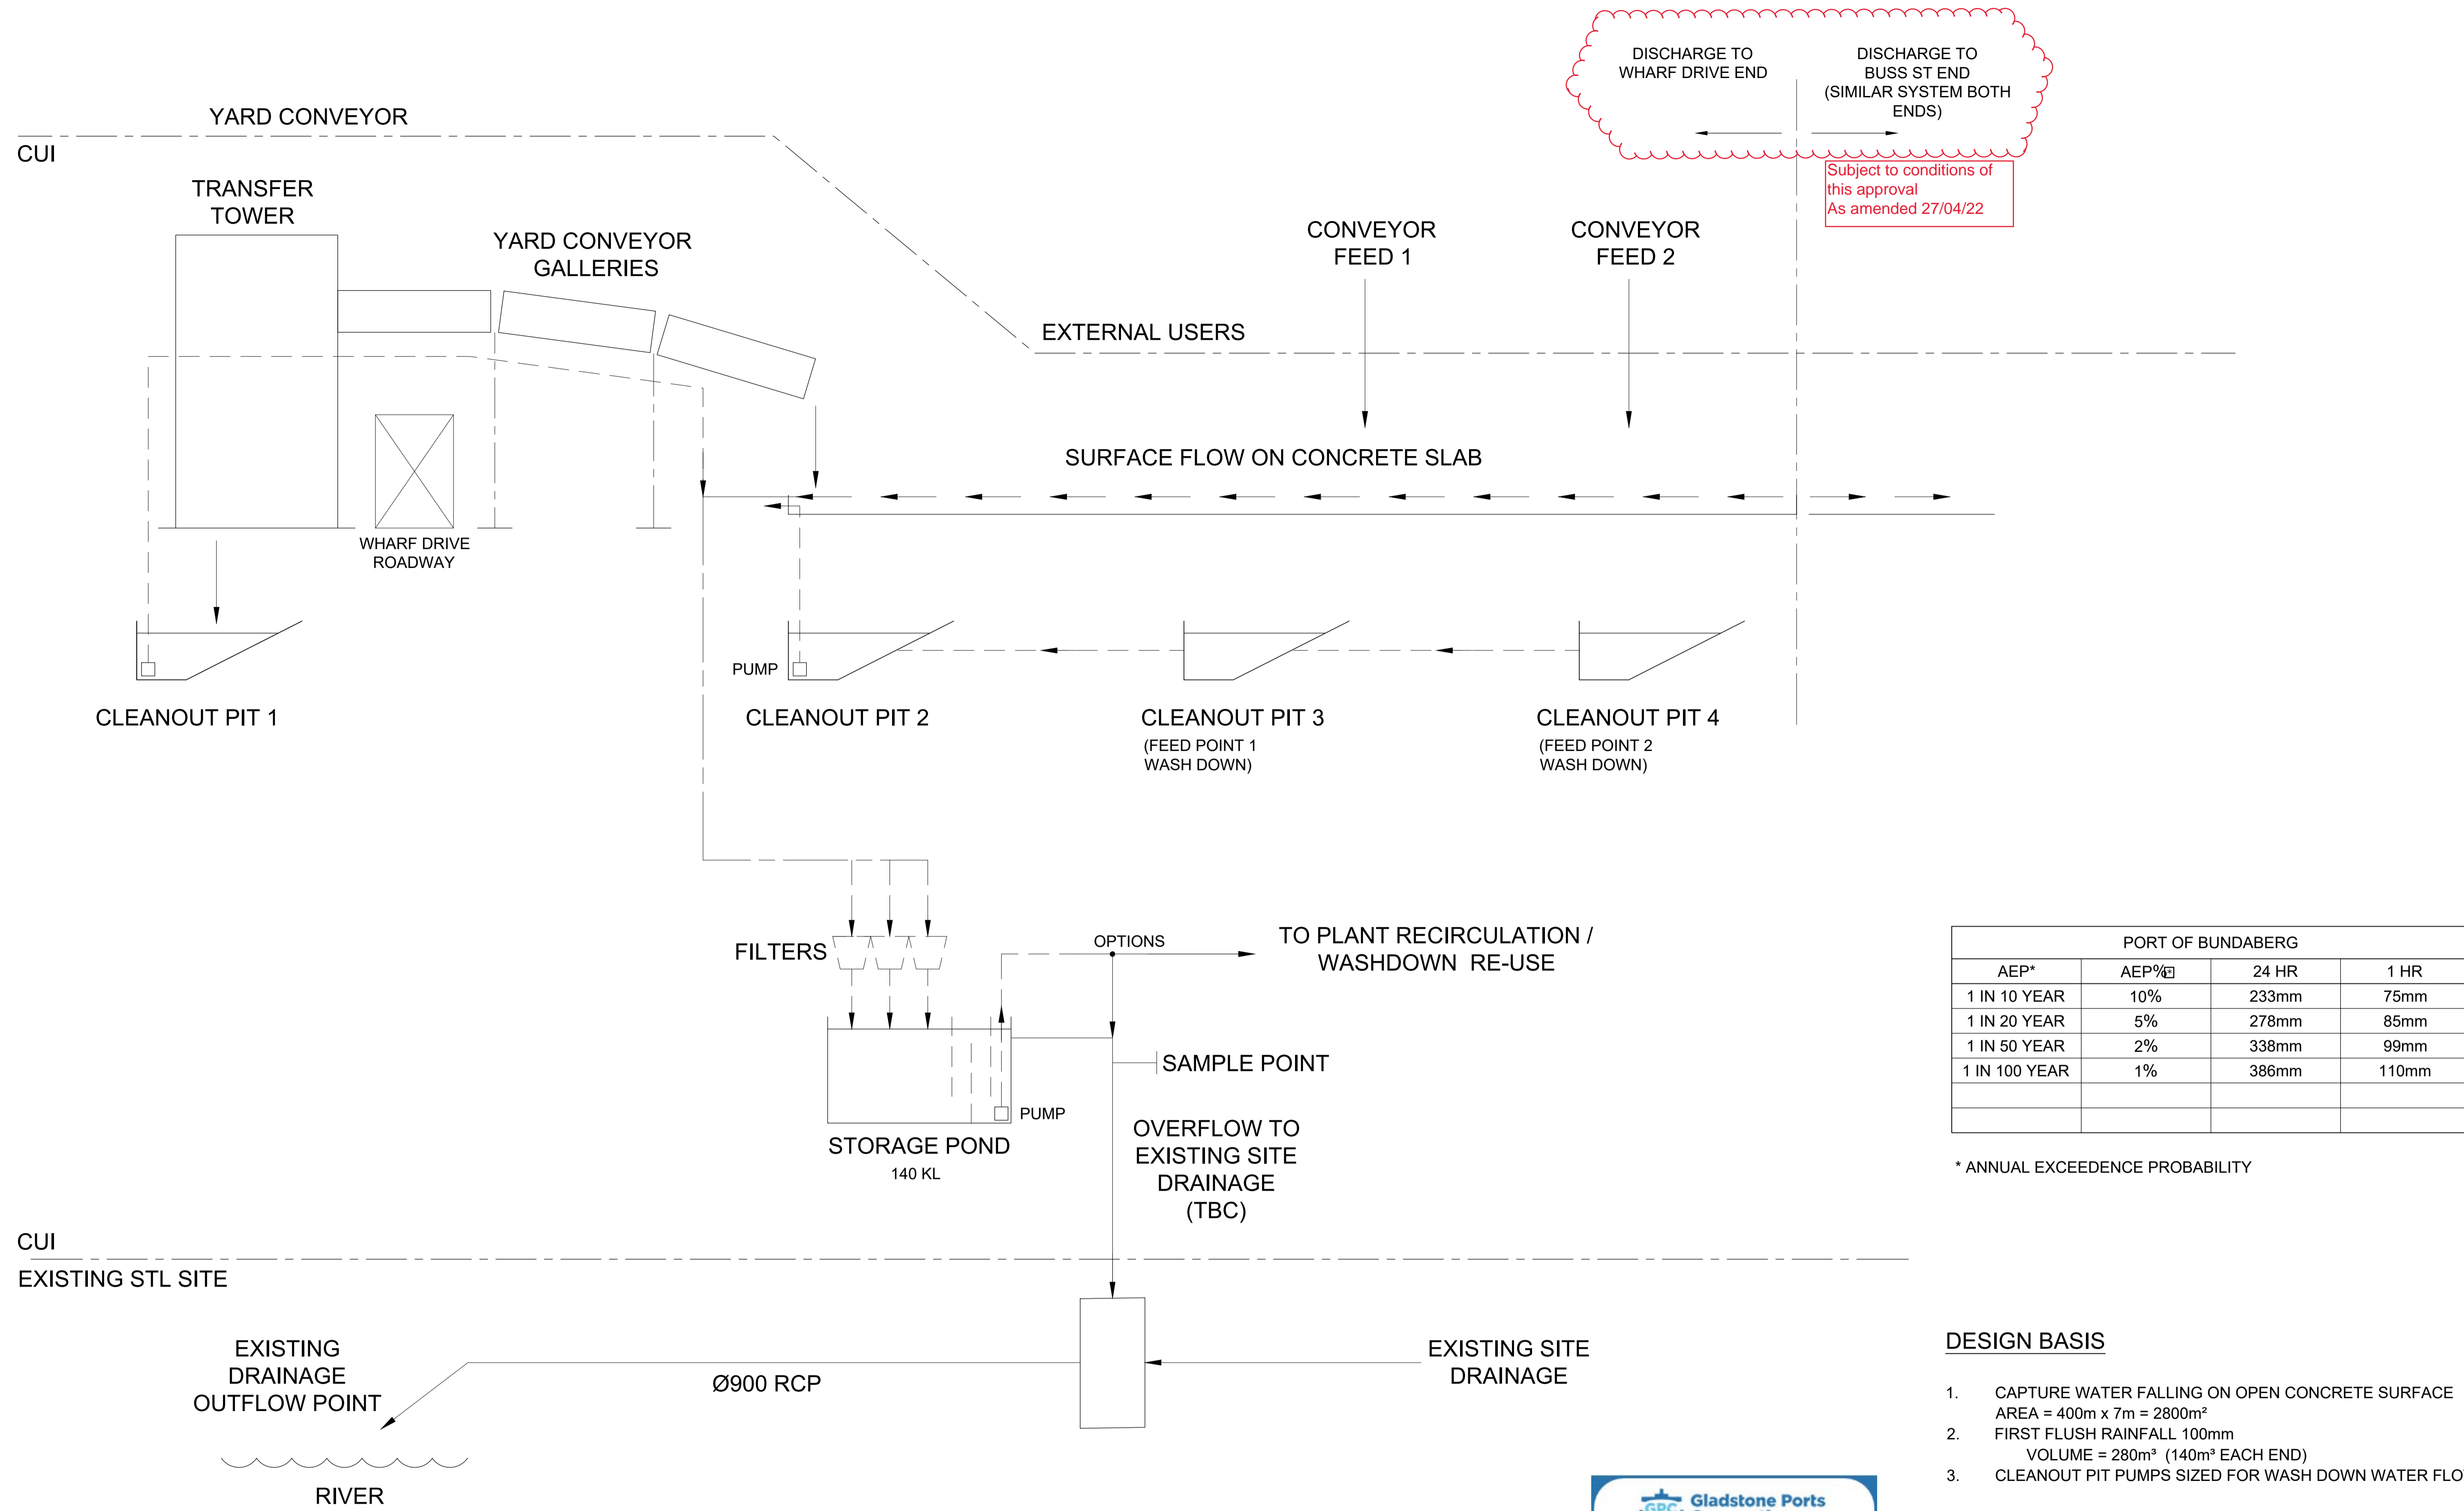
DISCHARGE TO WHARF DRIVE END

DISCHARGE TO BUSS ST END (SIMILAR SYSTEM BOTH ENDS)

Subject to conditions of this approval
As amended 27/04/22

YARD CONVEYOR

CUI

TRANSFER TOWER

YARD CONVEYOR GALLERIES

CONVEYOR FEED 1

CONVEYOR FEED 2

EXTERNAL USERS

SURFACE FLOW ON CONCRETE SLAB

WHARF DRIVE ROADWAY

PUMP

CLEANOUT PIT 1

CLEANOUT PIT 2

CLEANOUT PIT 3
(FEED POINT 1 WASH DOWN)

CLEANOUT PIT 4
(FEED POINT 2 WASH DOWN)

FILTERS

OPTIONS

TO PLANT RECIRCULATION / WASHDOWN RE-USE

SAMPLE POINT

PUMP

STORAGE POND
140 KL

OVERFLOW TO EXISTING SITE DRAINAGE (TBC)

| PORT OF BUNDABERG | | | |
|---|---|---|---|
| AEP* | AEP% | 24 HR | 1 HR |
| 1 IN 10 YEAR | 10% | 233mm | 75mm |
| 1 IN 20 YEAR | 5% | 278mm | 85mm |
| 1 IN 50 YEAR | 2% | 338mm | 99mm |
| 1 IN 100 YEAR | 1% | 386mm | 110mm |
| | | | |
| | | | |

* ANNUAL EXCEEDENCE PROBABILITY

CUI

EXISTING STL SITE

EXISTING DRAINAGE OUTFLOW POINT

Ø900 RCP

EXISTING SITE DRAINAGE

RIVER

DESIGN BASIS

1. CAPTURE WATER FALLING ON OPEN CONCRETE SURFACE
AREA = 400m x 7m = 2800m²
2. FIRST FLUSH RAINFALL 100mm
VOLUME = 280m³ (140m³ EACH END)
3. CLEANOUT PIT PUMPS SIZED FOR WASH DOWN WATER FLO

Gladstone Ports